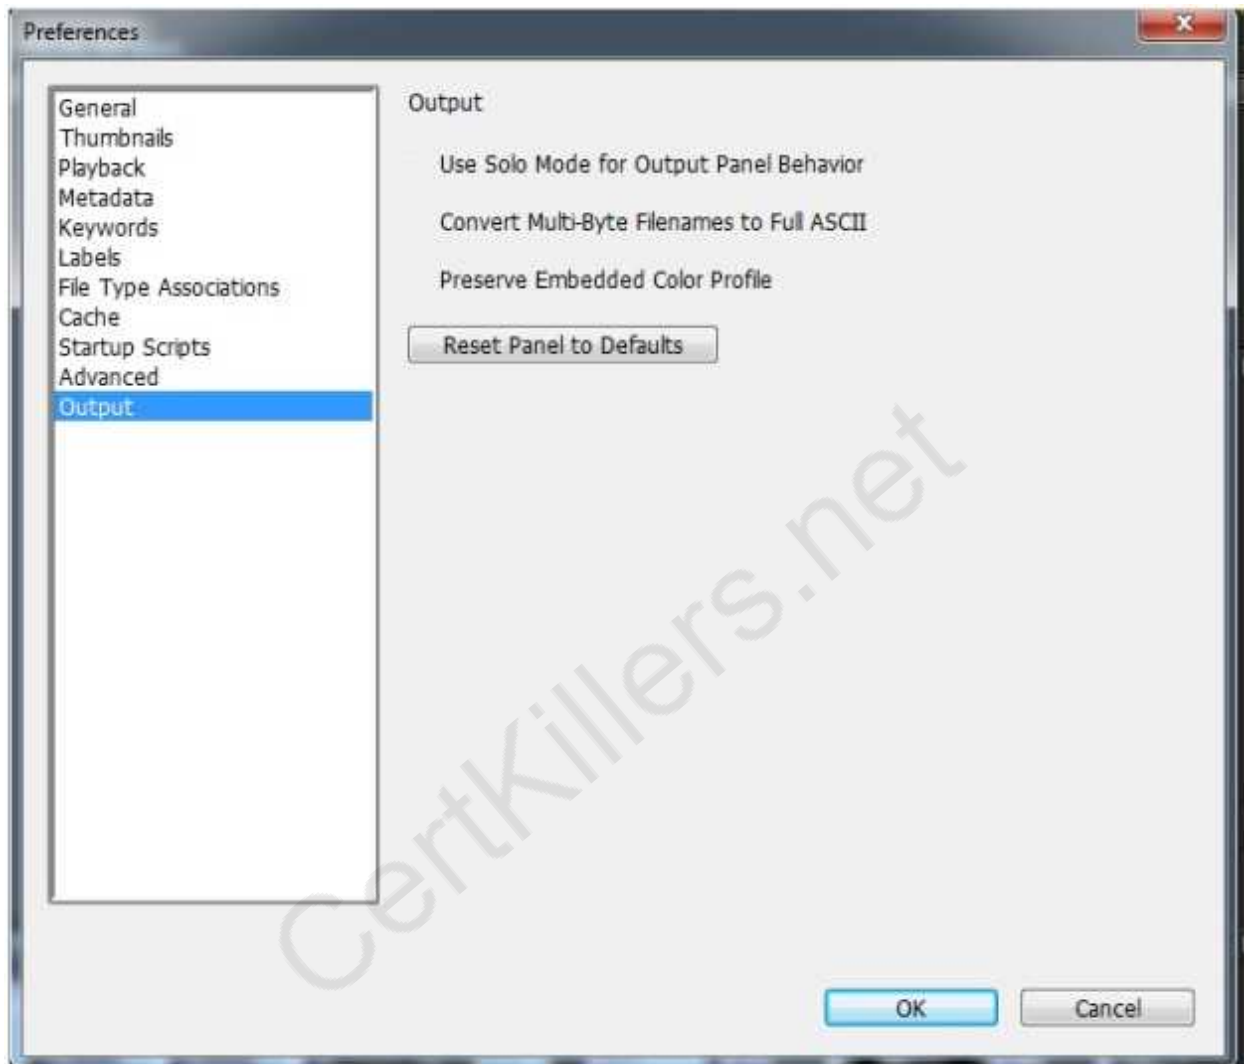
Preferences

General
Thumbnails
Playback
Metadata
Keywords
Labels
File Type Associations
Cache
Startup Scripts
Advanced
Output

Output

Use Solo Mode for Output Panel Behavior

Convert Multi-Byte Filenames to Full ASCII

Preserve Embedded Color Profile

Reset Panel to Defaults

CertKillers.net

OK

Cancel